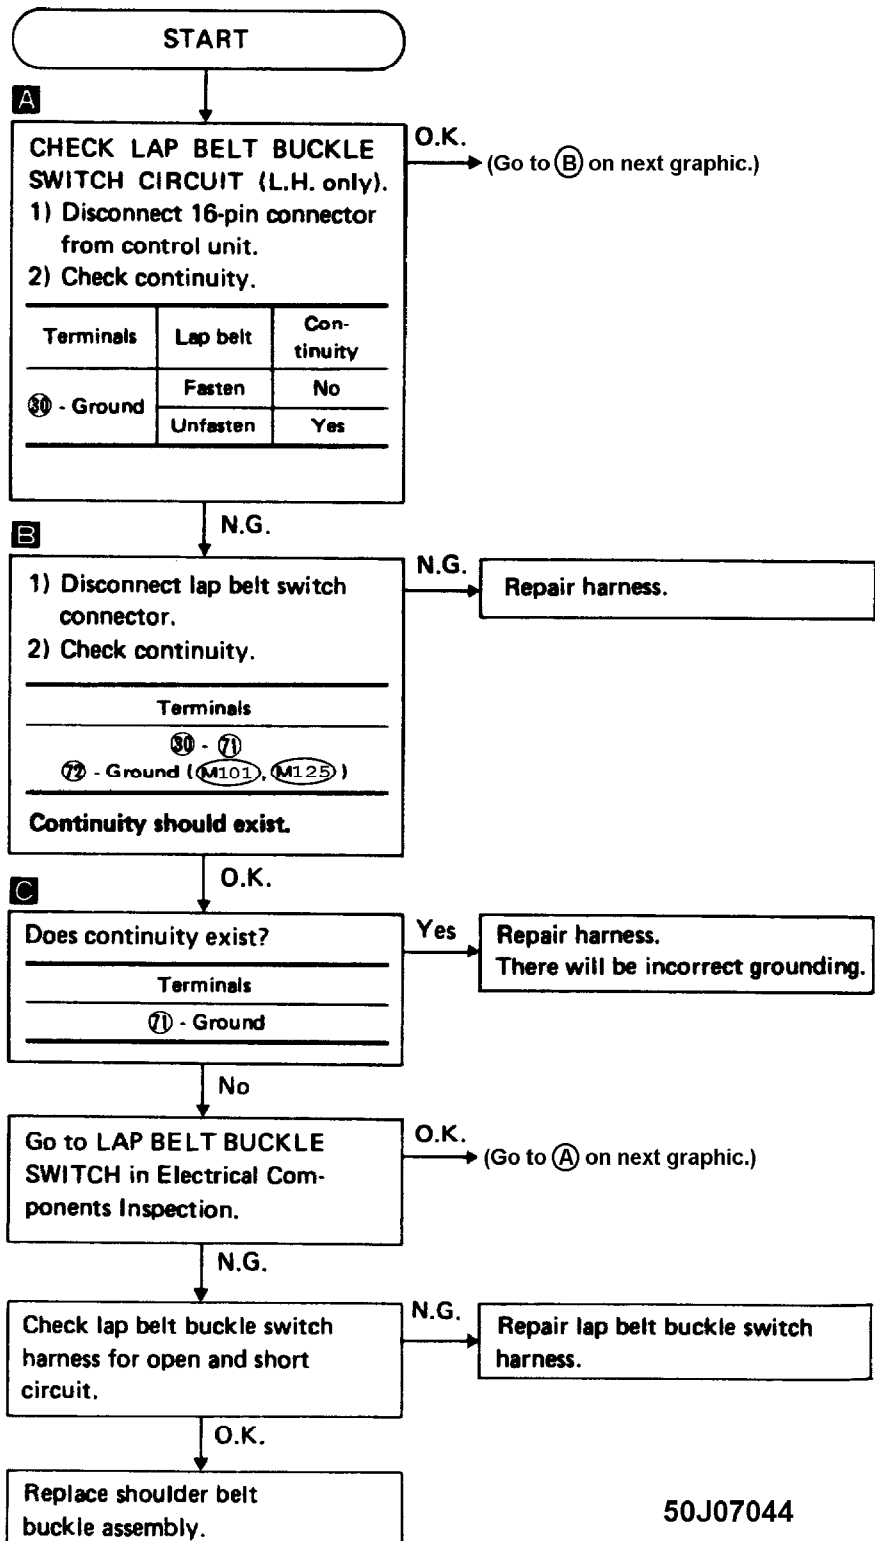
START

A

CHECK LAP BELT BUCKLE SWITCH CIRCUIT (L.H. only).
1) Disconnect 16-pin connector from control unit.
2) Check continuity.

| Terminals | Lap belt | Continuity |
|---|---|---|
| ㉚ - Ground | Fasten | No |
| | Unfasten | Yes |

O.K.
(Go to Ⓑ on next graphic.)

N.G.

B

1) Disconnect lap belt switch connector.
2) Check continuity.

| Terminals |
|---|
| ㉚ - ㉛ |
| ㉜ - Ground (M101, M125) |

Continuity should exist.

N.G.
Repair harness.

O.K.

C

Does continuity exist?

| Terminals |
|---|
| ㉛ - Ground |

Yes
Repair harness.
There will be incorrect grounding.

No

Go to LAP BELT BUCKLE SWITCH in Electrical Components Inspection.

O.K.
(Go to Ⓐ on next graphic.)

N.G.

Check lap belt buckle switch harness for open and short circuit.

N.G.
Repair lap belt buckle switch harness.

O.K.

Replace shoulder belt buckle assembly.

50J07044